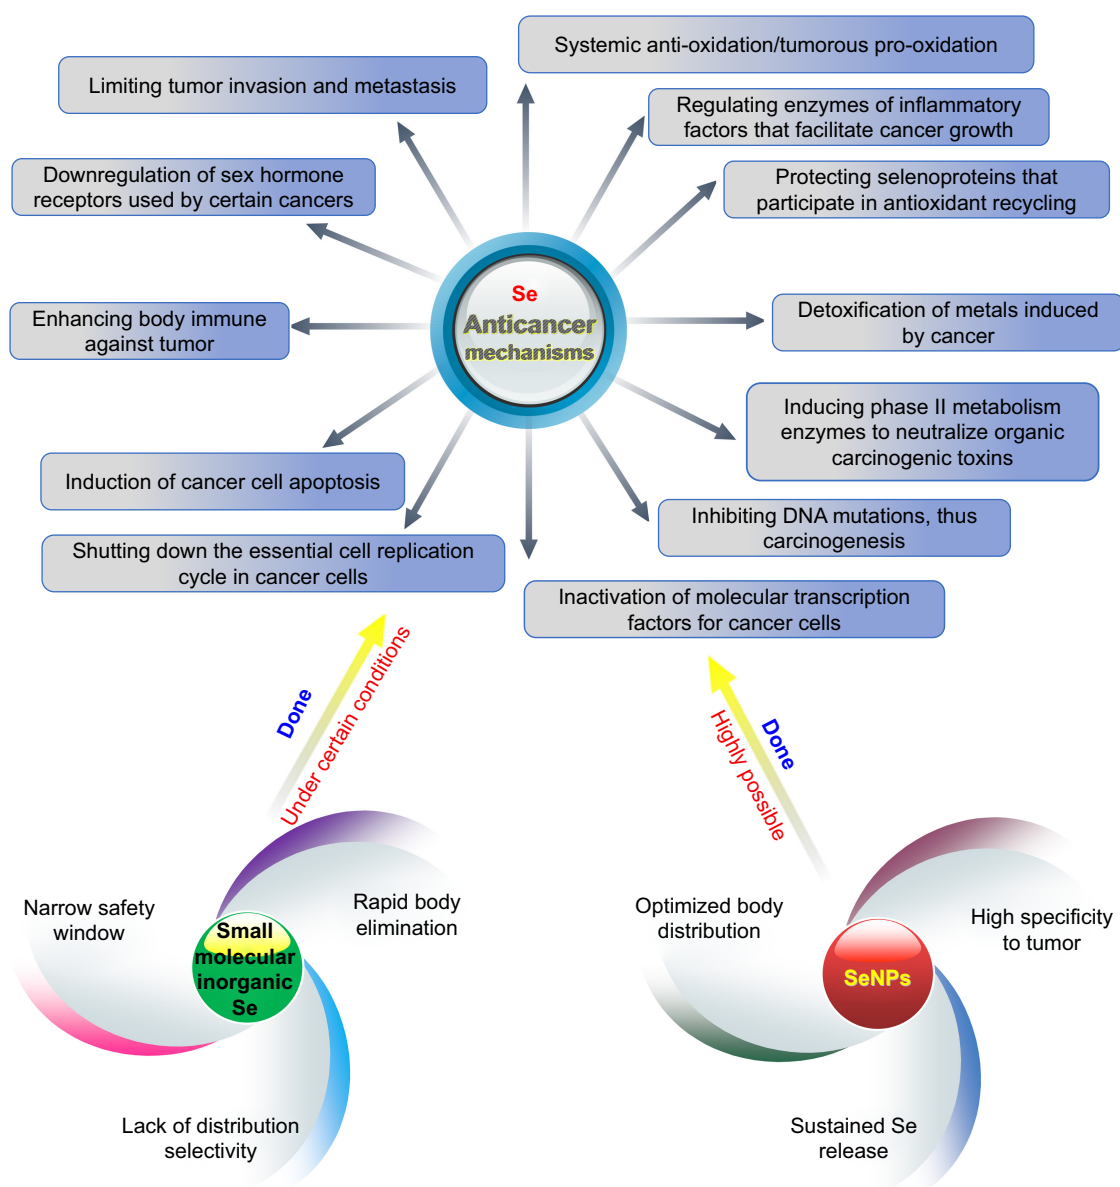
Systemic anti-oxidation/tumorous pro-oxidation

Limiting tumor invasion and metastasis

Regulating enzymes of inflammatory factors that facilitate cancer growth

Downregulation of sex hormone receptors used by certain cancers

Protecting selenoproteins that participate in antioxidant recycling

Se
Anticancer
mechanisms

Enhancing body immune against tumor

Detoxification of metals induced by cancer

Inducing phase II metabolism enzymes to neutralize organic carcinogenic toxins

Induction of cancer cell apoptosis

Inhibiting DNA mutations, thus carcinogenesis

Shutting down the essential cell replication cycle in cancer cells

Inactivation of molecular transcription factors for cancer cells

Done
Under certain conditions

Highly possible
Done

Narrow safety window

Rapid body elimination

Small molecular inorganic Se

Lack of distribution selectivity

Optimized body distribution

High specificity to tumor

SeNPs

Sustained Se release